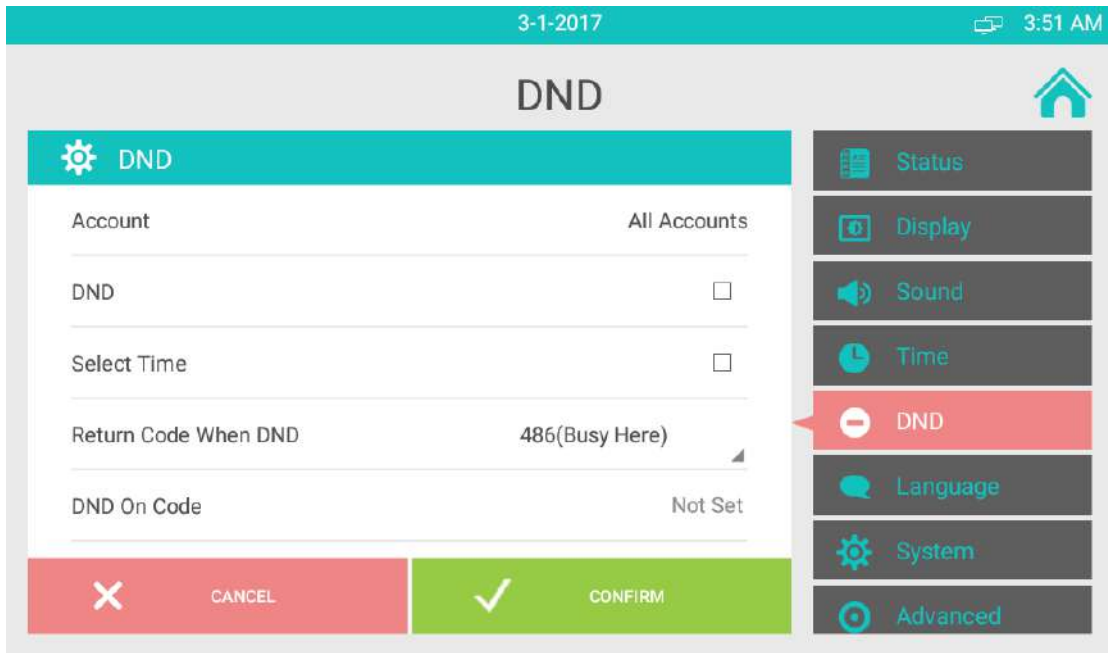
3-1-2017

3:51 AM

DND

DND

Account
All Accounts

DND

Select Time

Return Code When DND
486(Busy Here)

DND On Code
Not Set

CANCEL

CONFIRM

Status

Display

Sound

Time

DND

Language

System

Advanced